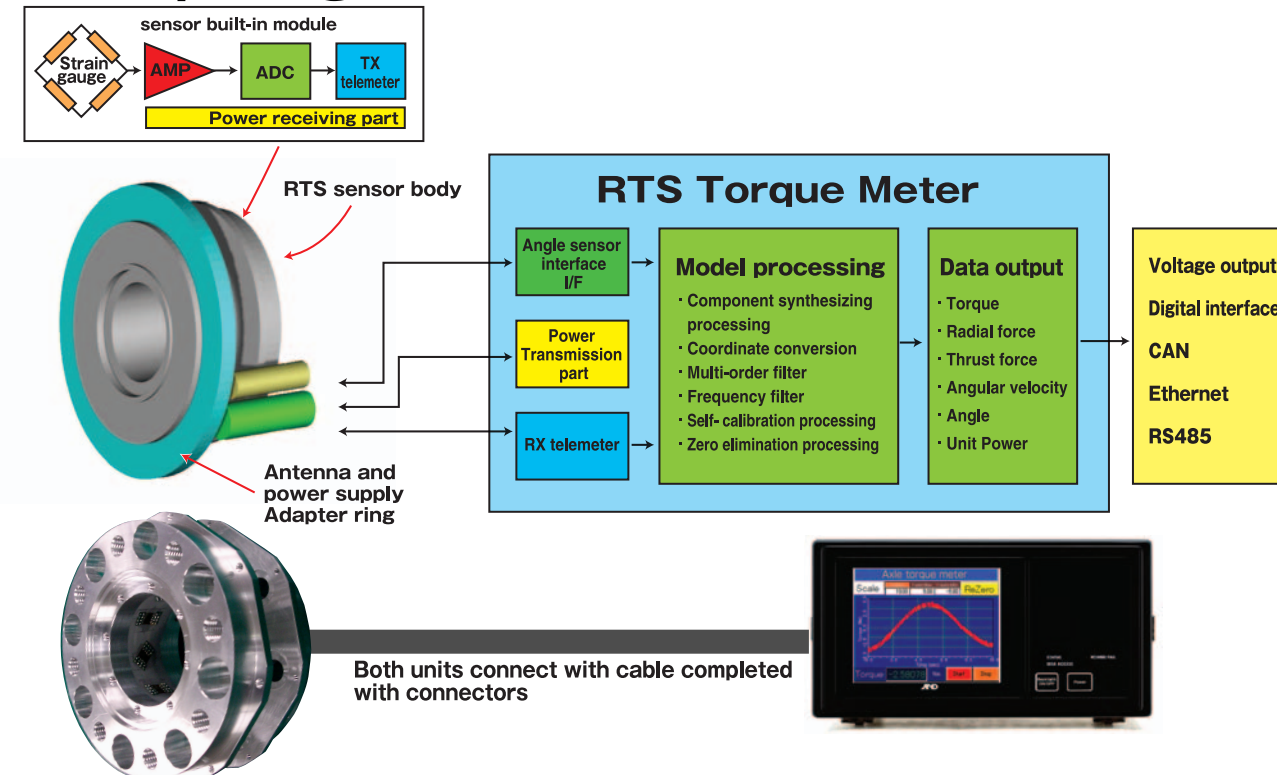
sensor built-in module

Strain gauge

AMP

ADC

TX telemeter

Power receiving part

RTS sensor body

Antenna and power supply Adapter ring

RTS Torque Meter

Angle sensor interface I/F

Power Transmission part

RX telemeter

Model processing

· Component synthesizing processing
· Coordinate conversion
· Multi-order filter
· Frequency filter
· Self- calibration processing
· Zero elimination processing

Data output

· Torque
· Radial force
· Thrust force
· Angular velocity
· Angle
· Unit Power

Voltage output

Digital interface

CAN

Ethernet

RS485

Axle torque meter

Scale

ReZero

Torque

Start

Stop

A&D

Both units connect with cable completed with connectors